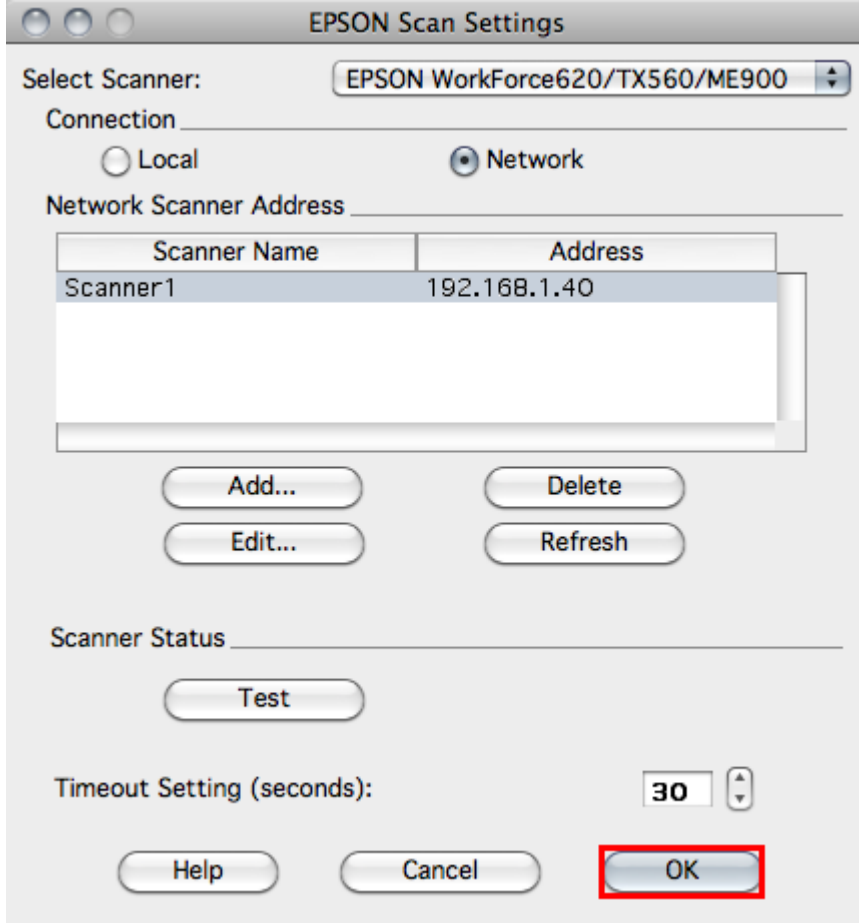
EPSON Scan Settings

Select Scanner: EPSON WorkForce620/TX560/ME900

Connection

Local

Network

Network Scanner Address

| Scanner Name | Address |
|---|---|
| Scanner1 | 192.168.1.40 |

Add...

Delete

Edit...

Refresh

Scanner Status

Test

Timeout Setting (seconds): 30

Help

Cancel

OK